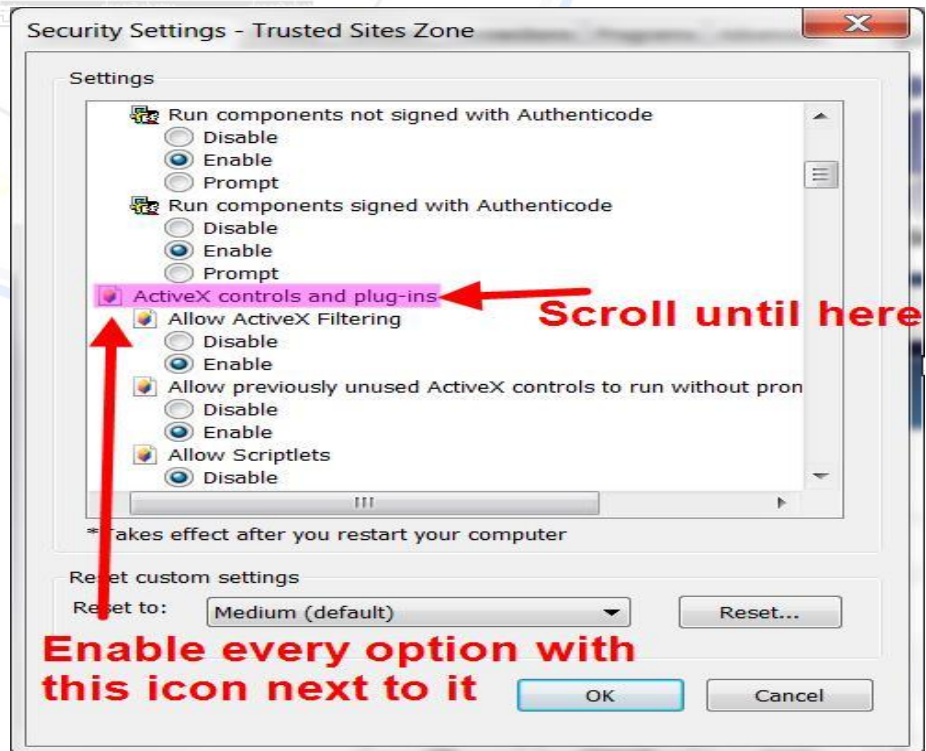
Security Settings - Trusted Sites Zone

Settings

Run components not signed with Authenticode
Disable
Enable
Prompt
Run components signed with Authenticode
Disable
Enable
Prompt
ActiveX controls and plug-ins
Allow ActiveX Filtering
Disable
Enable
Allow previously unused ActiveX controls to run without pron
Disable
Enable
Allow Scriptlets
Disable

Scroll until here

*Takes effect after you restart your computer

Reset custom settings
Reset to: Medium (default)
Reset...

Enable every option with this icon next to it

OK
Cancel